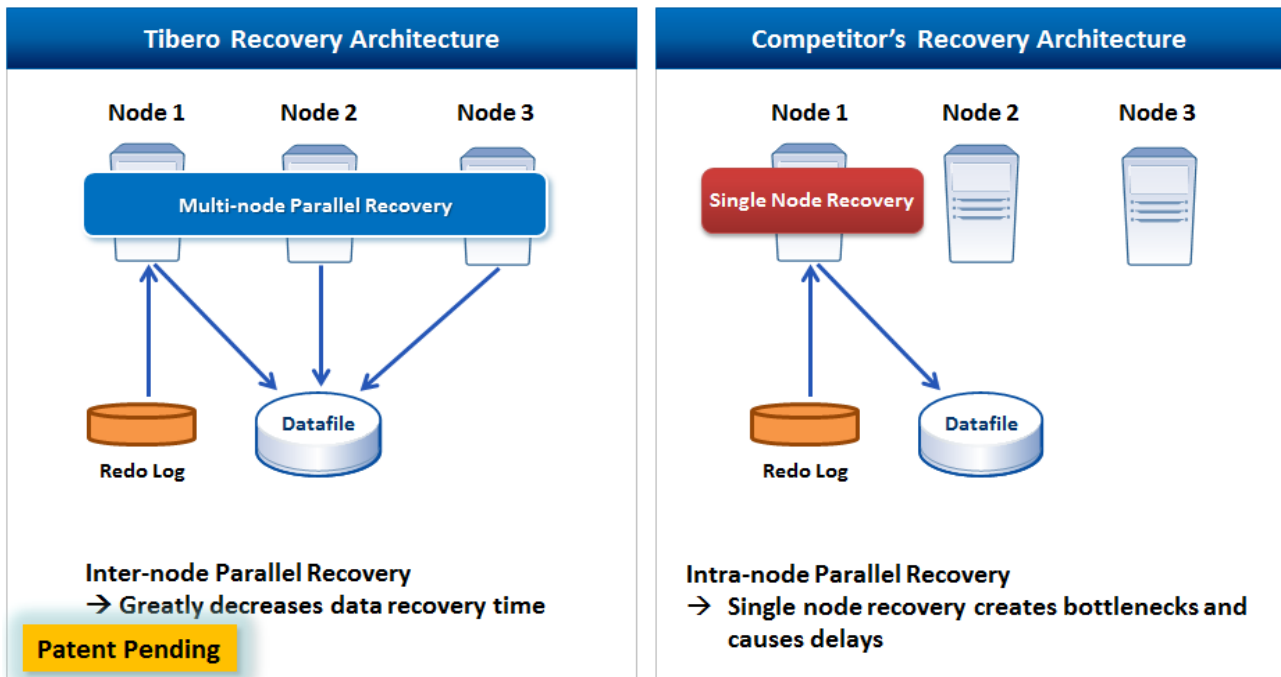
Tibero Recovery Architecture

Node 1
Node 2
Node 3

Multi-node Parallel Recovery

Redo Log

Datafile

Inter-node Parallel Recovery
→ Greatly decreases data recovery time

Patent Pending

Competitor's Recovery Architecture

Node 1
Node 2
Node 3

Single Node Recovery

Redo Log

Datafile

Intra-node Parallel Recovery
→ Single node recovery creates bottlenecks and causes delays